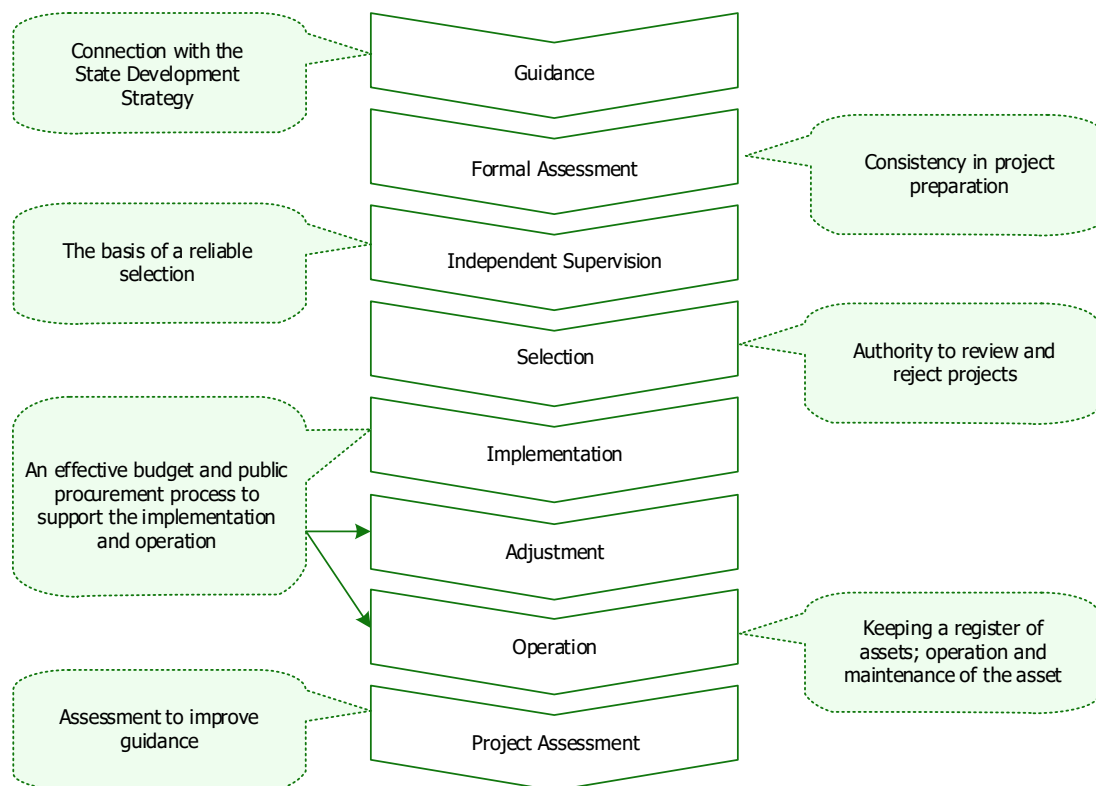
Connection with the State Development Strategy

Guidance

Formal Assessment

Consistency in project preparation

The basis of a reliable selection

Independent Supervision

Selection

Authority to review and reject projects

Implementation

An effective budget and public procurement process to support the implementation and operation

Adjustment

Operation

Keeping a register of assets; operation and maintenance of the asset

Assessment to improve guidance

Project Assessment